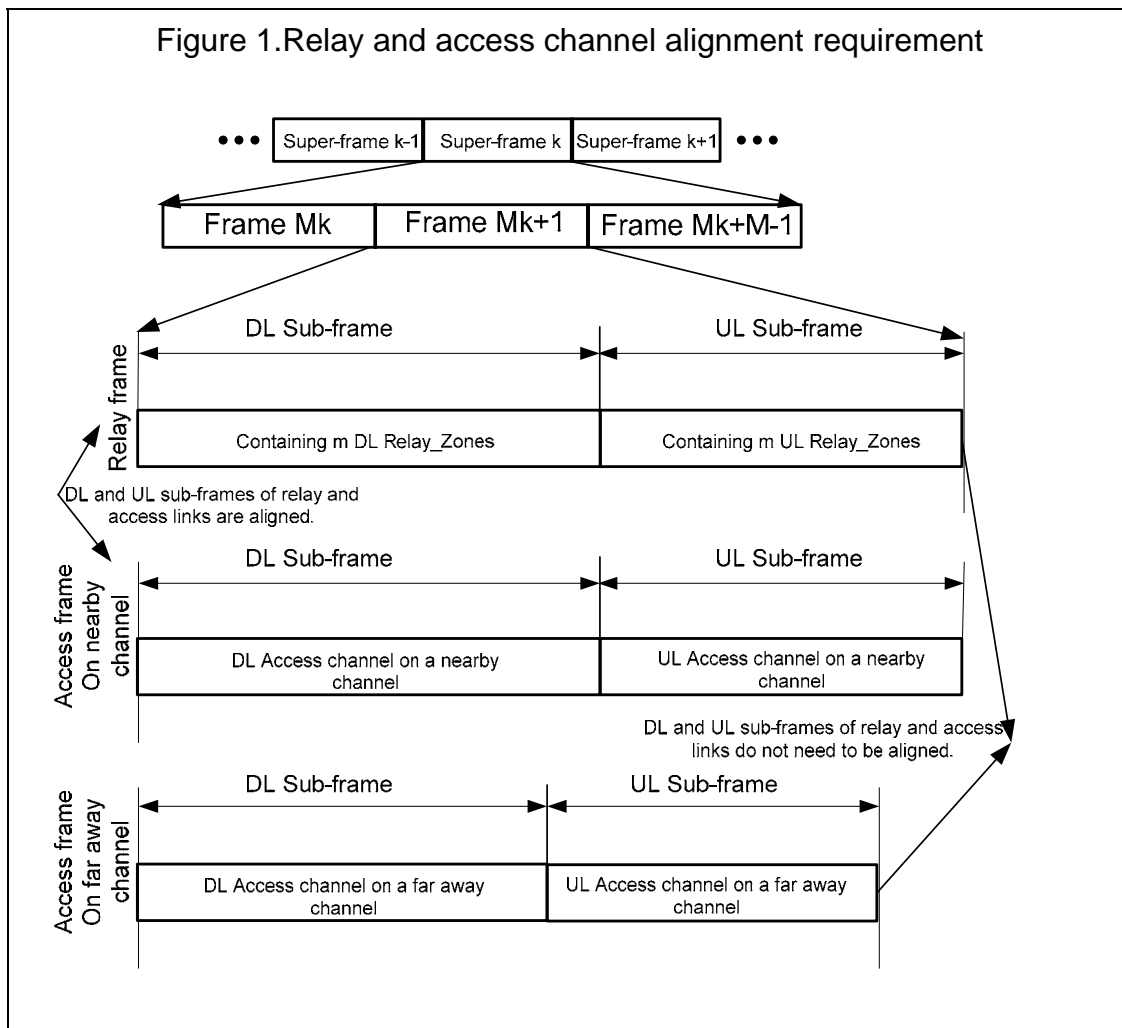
Figure 1.Relay and access channel alignment requirement

• • • Super-frame k-1 Super-frame k Super-frame k+1 • • •

Frame Mk Frame Mk+1 Frame Mk+M-1

Relay frame

DL Sub-frame

UL Sub-frame

Containing m DL Relay_Zones

Containing m UL Relay_Zones

DL and UL sub-frames of relay and access links are aligned.

Access frame On nearby channel

DL Sub-frame

UL Sub-frame

DL Access channel on a nearby channel

UL Access channel on a nearby channel

DL and UL sub-frames of relay and access links do not need to be aligned.

Access frame On far away channel

DL Sub-frame

UL Sub-frame

DL Access channel on a far away channel

UL Access channel on a far away channel